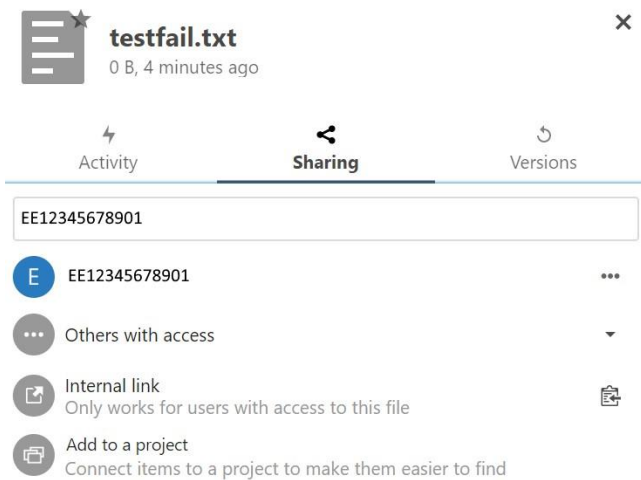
testfail.txt
0 B, 4 minutes ago

×

Activity
Sharing
Versions

EE12345678901

E
EE12345678901
•••

•••
Others with access

Internal link
Only works for users with access to this file

Add to a project
Connect items to a project to make them easier to find